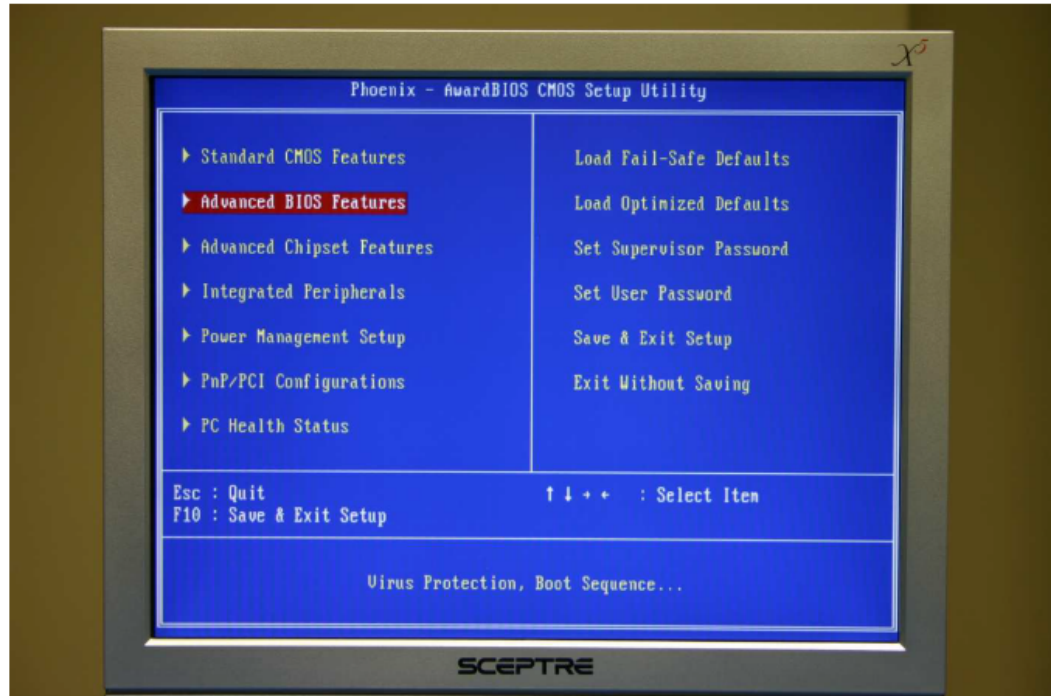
$X^5$

Phoenix - AwardBIOS CMOS Setup Utility

▶ Standard CMOS Features

▶ Advanced BIOS Features

▶ Advanced Chipset Features

▶ Integrated Peripherals

▶ Power Management Setup

▶ PnP/PCI Configurations

▶ PC Health Status

Load Fail-Safe Defaults

Load Optimized Defaults

Set Supervisor Password

Set User Password

Save & Exit Setup

Exit Without Saving

Esc : Quit
F10 : Save & Exit Setup

↑ ↓ → ← : Select Item

Virus Protection, Boot Sequence...

SCEPTRE